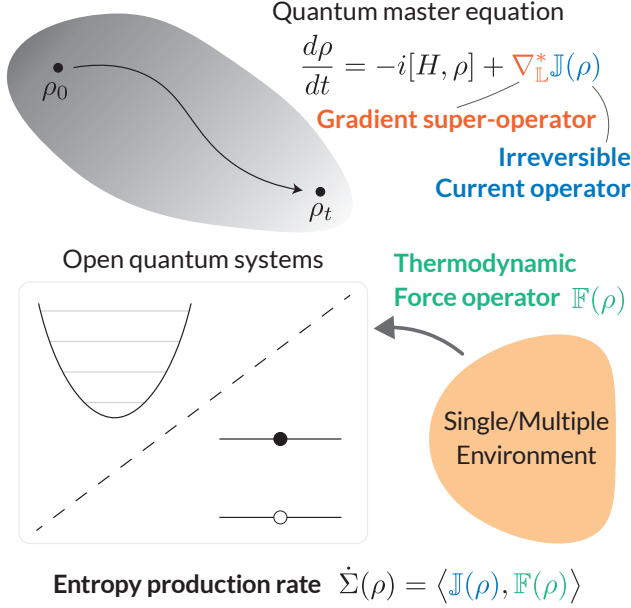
Quantum master equation

$\frac{d\rho}{dt} = -i[H, \rho] + \nabla_{\mathbb{L}}^{*}\mathbb{J}(\rho)$

$\rho_0$

$\rho_t$

Gradient super-operator

Irreversible Current operator

Open quantum systems

Thermodynamic Force operator $\mathbb{F}(\rho)$

Single/Multiple Environment

Entropy production rate $\dot{\Sigma}(\rho) = \langle \mathbb{J}(\rho), \mathbb{F}(\rho) \rangle$